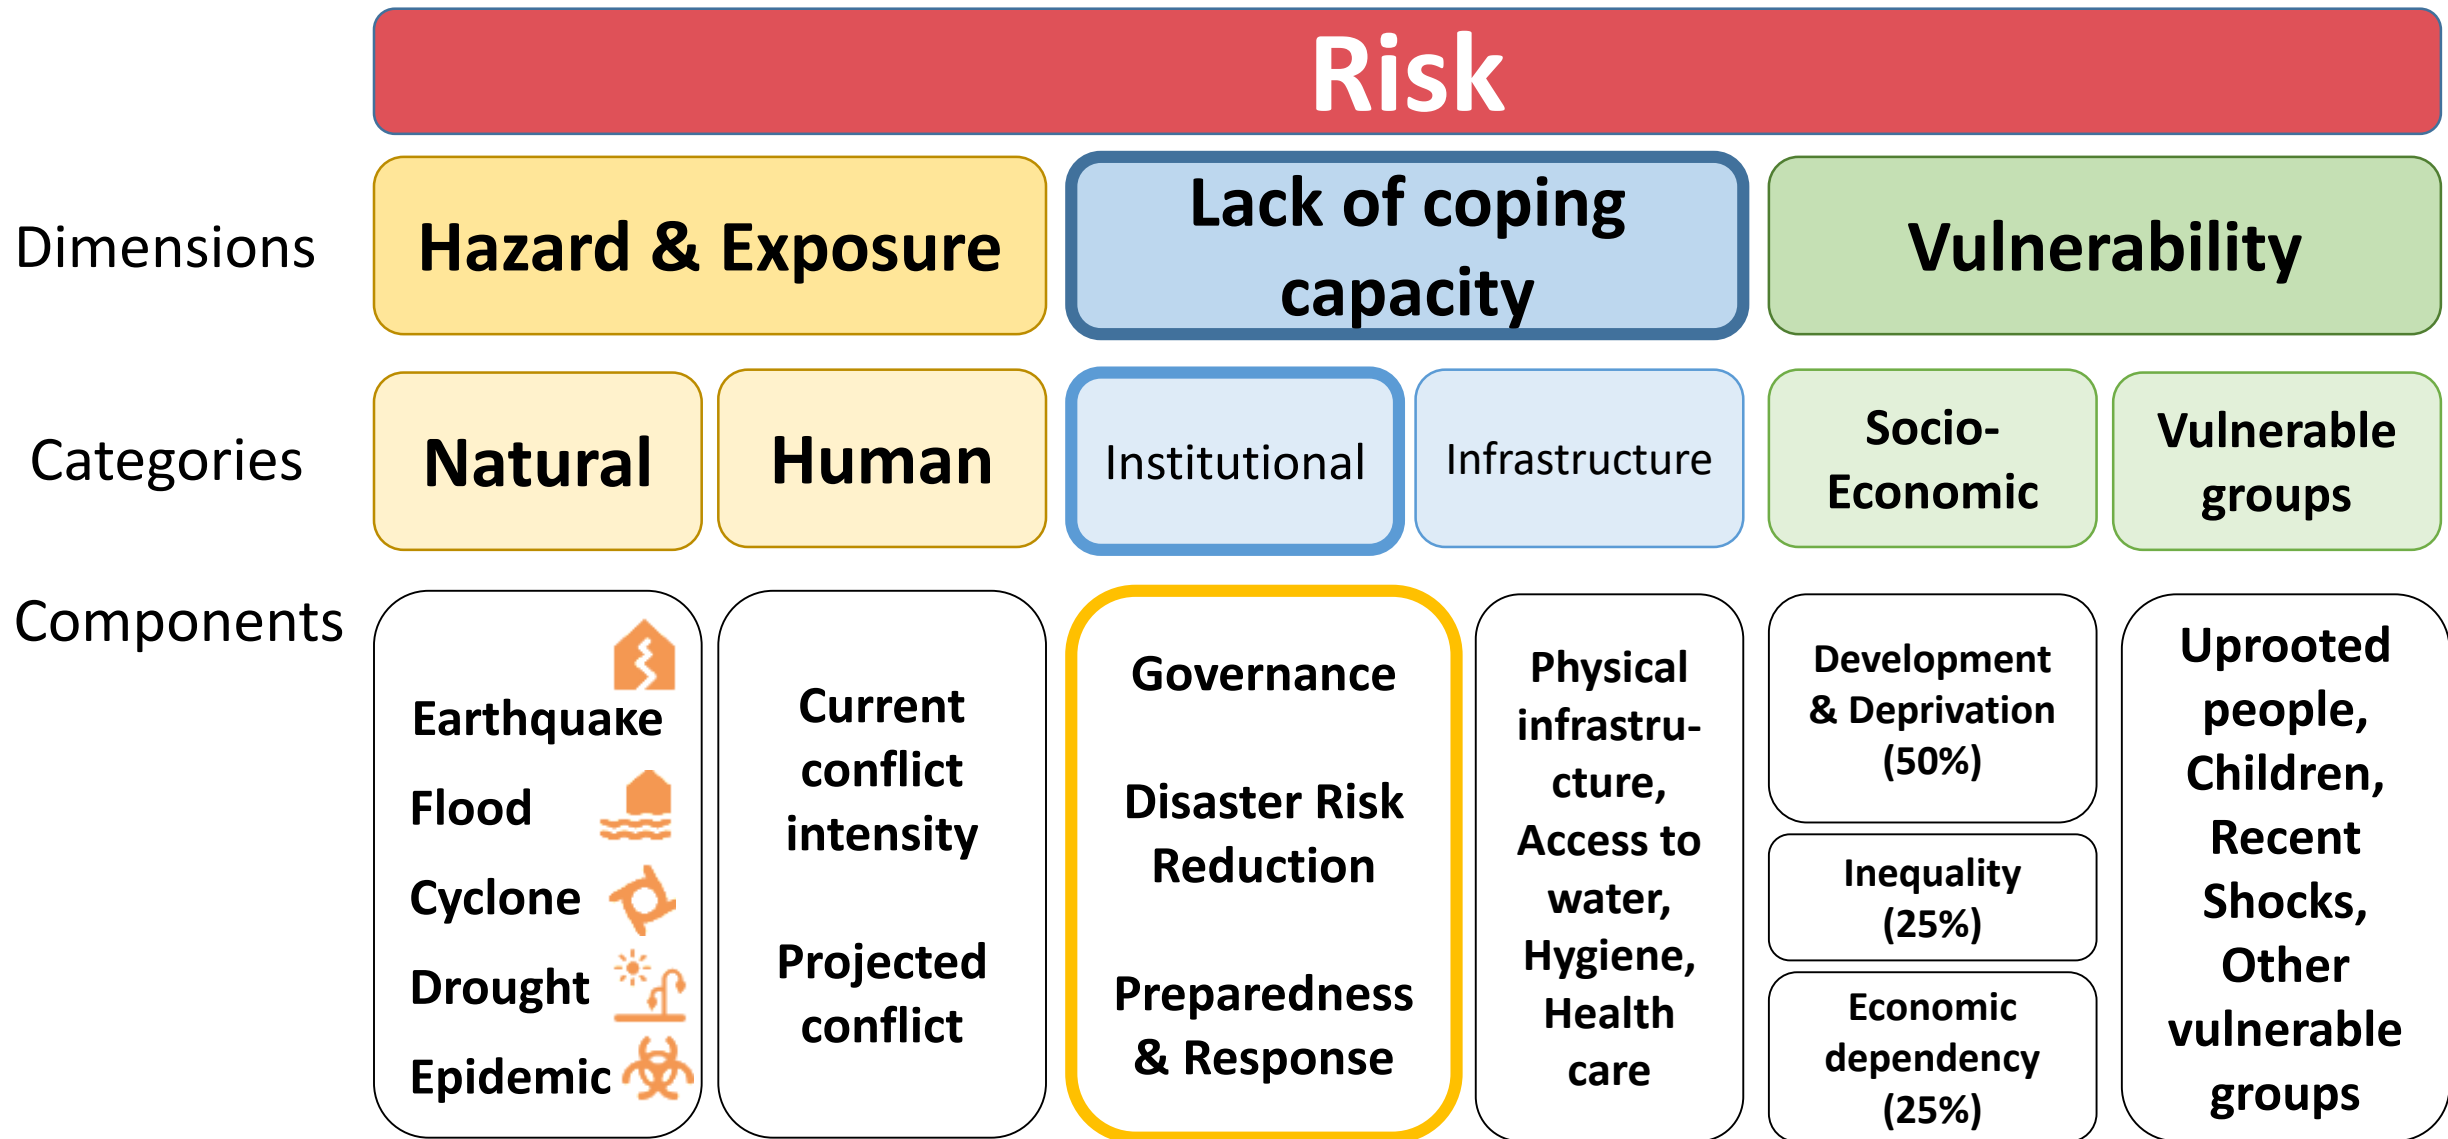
Risk

Dimensions

Hazard & Exposure

Lack of coping capacity

Vulnerability

Categories

Natural

Human

Institutional

Infrastructure

Socio-Economic

Vulnerable groups

Components

Earthquake
Flood
Cyclone
Drought
Epidemic

Current conflict intensity

Projected conflict

Governance

Disaster Risk Reduction

Preparedness & Response

Physical infrastructure, Access to water, Hygiene, Health care

Development & Deprivation (50%)

Inequality (25%)

Economic dependency (25%)

Uprooted people, Children, Recent Shocks, Other vulnerable groups